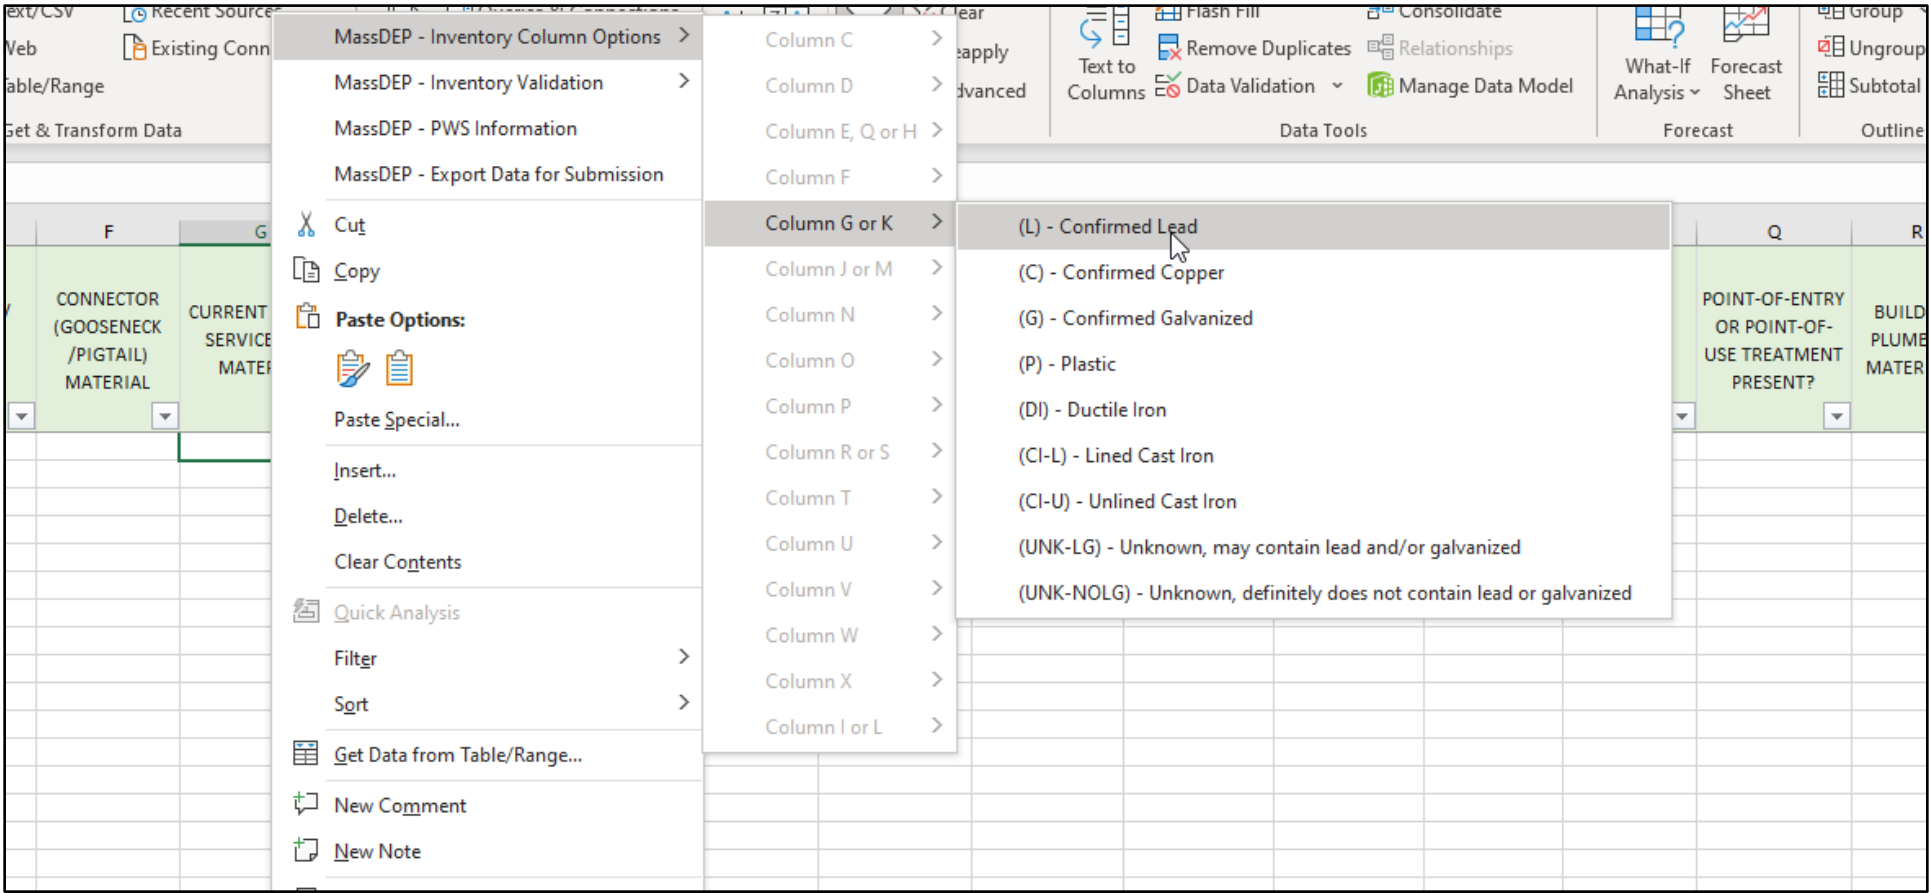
ext/CSV
Recent Sources
Web
Existing Conn
able/Range
Get & Transform Data

MassDEP - Inventory Column Options
MassDEP - Inventory Validation
MassDEP - PWS Information
MassDEP - Export Data for Submission
Cut
Copy
Paste Options:
Paste Special...
Insert...
Delete...
Clear Contents
Quick Analysis
Filter
Sort
Get Data from Table/Range...
New Comment
New Note

Column C
Column D
Column E, Q or H
Column F
Column G or K
Column J or M
Column N
Column O
Column P
Column R or S
Column T
Column U
Column V
Column W
Column X
Column I or L

(L) - Confirmed Lead
(C) - Confirmed Copper
(G) - Confirmed Galvanized
(P) - Plastic
(DI) - Ductile Iron
(CI-L) - Lined Cast Iron
(CI-U) - Unlined Cast Iron
(UNK-LG) - Unknown, may contain lead and/or galvanized
(UNK-NOLG) - Unknown, definitely does not contain lead or galvanized

lear
eapply
dvanced
Text to Columns
Flash Fill
Remove Duplicates
Data Validation
Consolidate
Relationships
Manage Data Model
Data Tools
What-If Analysis
Forecast Sheet
Forecast
Group
Ungroup
Subtotal
Outline

F
G
Q
R
CONNECTOR (GOOSENECK /PIGTAIL) MATERIAL
CURRENT SERVICE MATER
POINT-OF-ENTRY OR POINT-OF-USE TREATMENT PRESENT?
BUILD PLUMB MATER